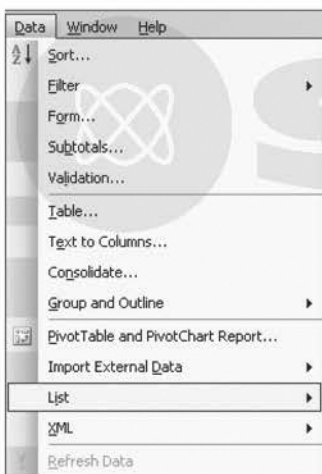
Data Window Help

Sort...
Filter
Form...
Subtotals...
Validation...
Table...
Text to Columns...
Consolidate...
Group and Outline
PivotTable and PivotChart Report...
Import External Data
List
XML
Refresh Data